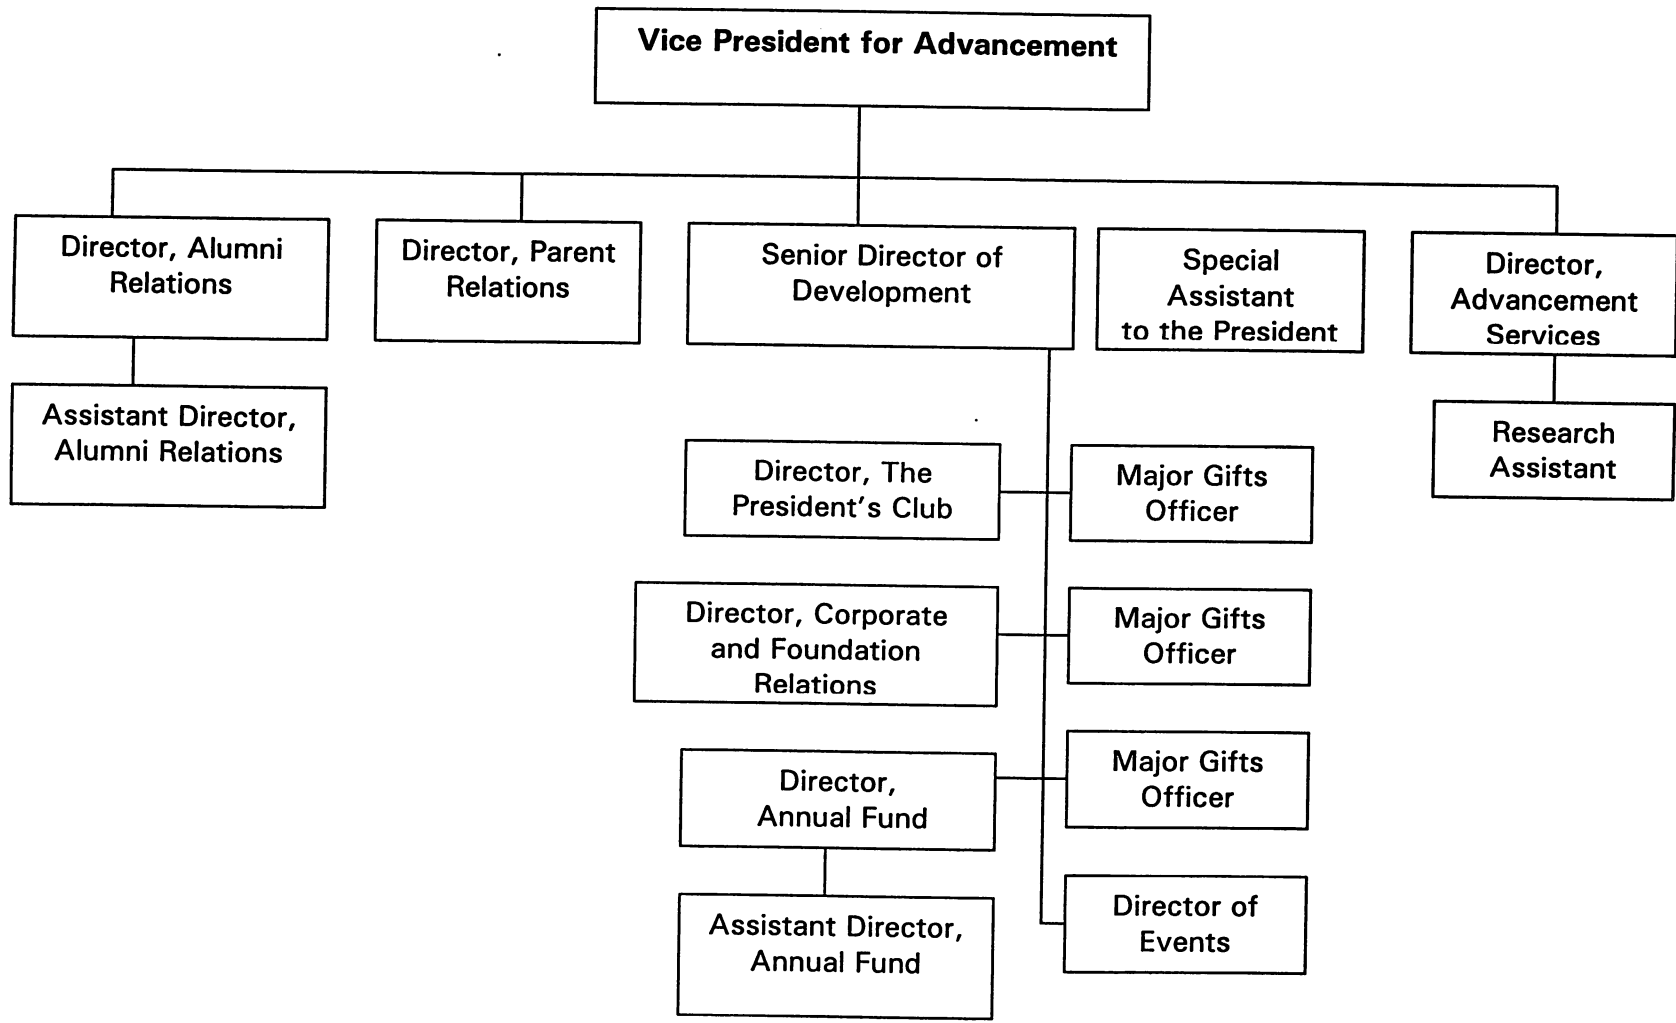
Vice President for Advancement

Director, Alumni Relations

Assistant Director, Alumni Relations

Director, Parent Relations

Senior Director of Development

Special Assistant to the President

Director, Advancement Services

Research Assistant

Director, The President's Club

Major Gifts Officer

Director, Corporate and Foundation Relations

Major Gifts Officer

Director, Annual Fund

Major Gifts Officer

Assistant Director, Annual Fund

Director of Events